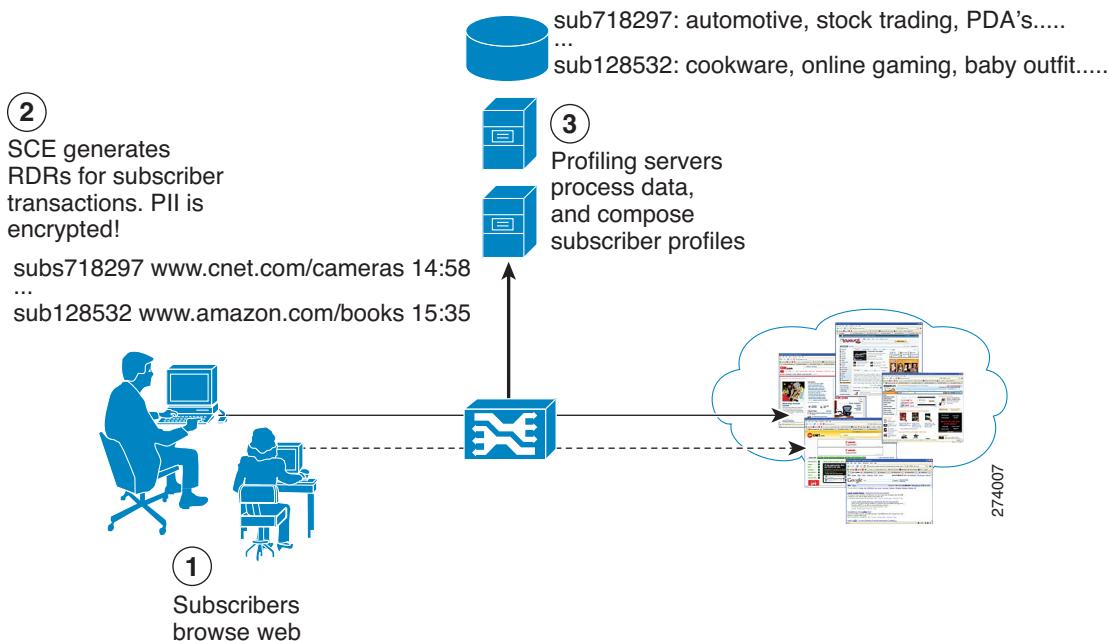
sub718297: automotive, stock trading, PDA's.....
...
sub128532: cookware, online gaming, baby outfit.....

2
SCE generates RDRs for subscriber transactions. PII is encrypted!

3
Profiling servers process data, and compose subscriber profiles

subs718297 www.cnet.com/cameras 14:58
...
sub128532 www.amazon.com/books 15:35

1
Subscribers browse web

274007